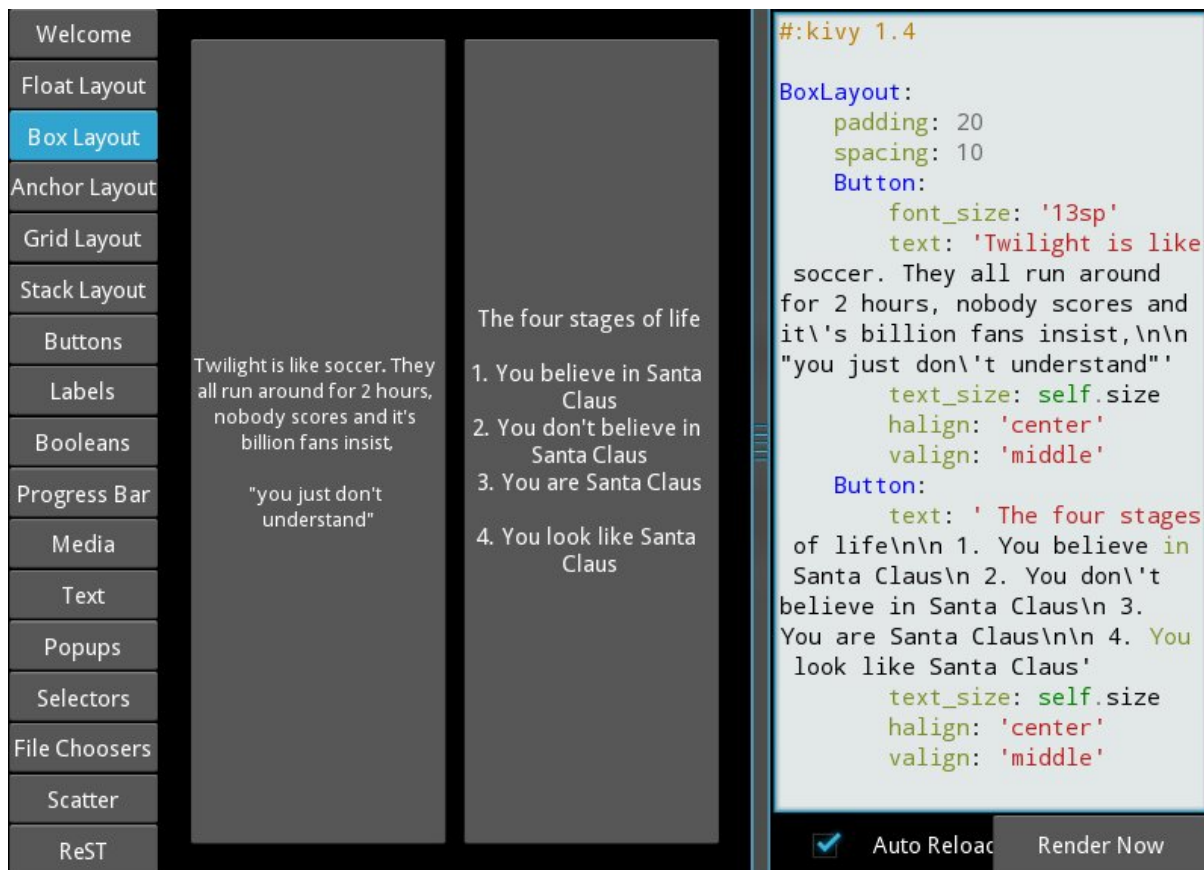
Welcome
Float Layout
Box Layout
Anchor Layout
Grid Layout
Stack Layout
Buttons
Labels
Booleans
Progress Bar
Media
Text
Popups
Selectors
File Choosers
Scatter
ReST

Twilight is like soccer. They all run around for 2 hours, nobody scores and it's billion fans insist,

"you just don't understand"

The four stages of life

1. You believe in Santa Claus
2. You don't believe in Santa Claus
3. You are Santa Claus

4. You look like Santa Claus

#:kivy 1.4

BoxLayout:
    padding: 20
    spacing: 10
    Button:
        font_size: '13sp'
        text: 'Twilight is like soccer. They all run around for 2 hours, nobody scores and it\'s billion fans insist,\n\n "you just don\'t understand"'
        text_size: self.size
        halign: 'center'
        valign: 'middle'
    Button:
        text: ' The four stages of life\n\n 1. You believe in Santa Claus\n 2. You don\'t believe in Santa Claus\n 3. You are Santa Claus\n\n 4. You look like Santa Claus'
        text_size: self.size
        halign: 'center'
        valign: 'middle'

Auto Reloac
Render Now